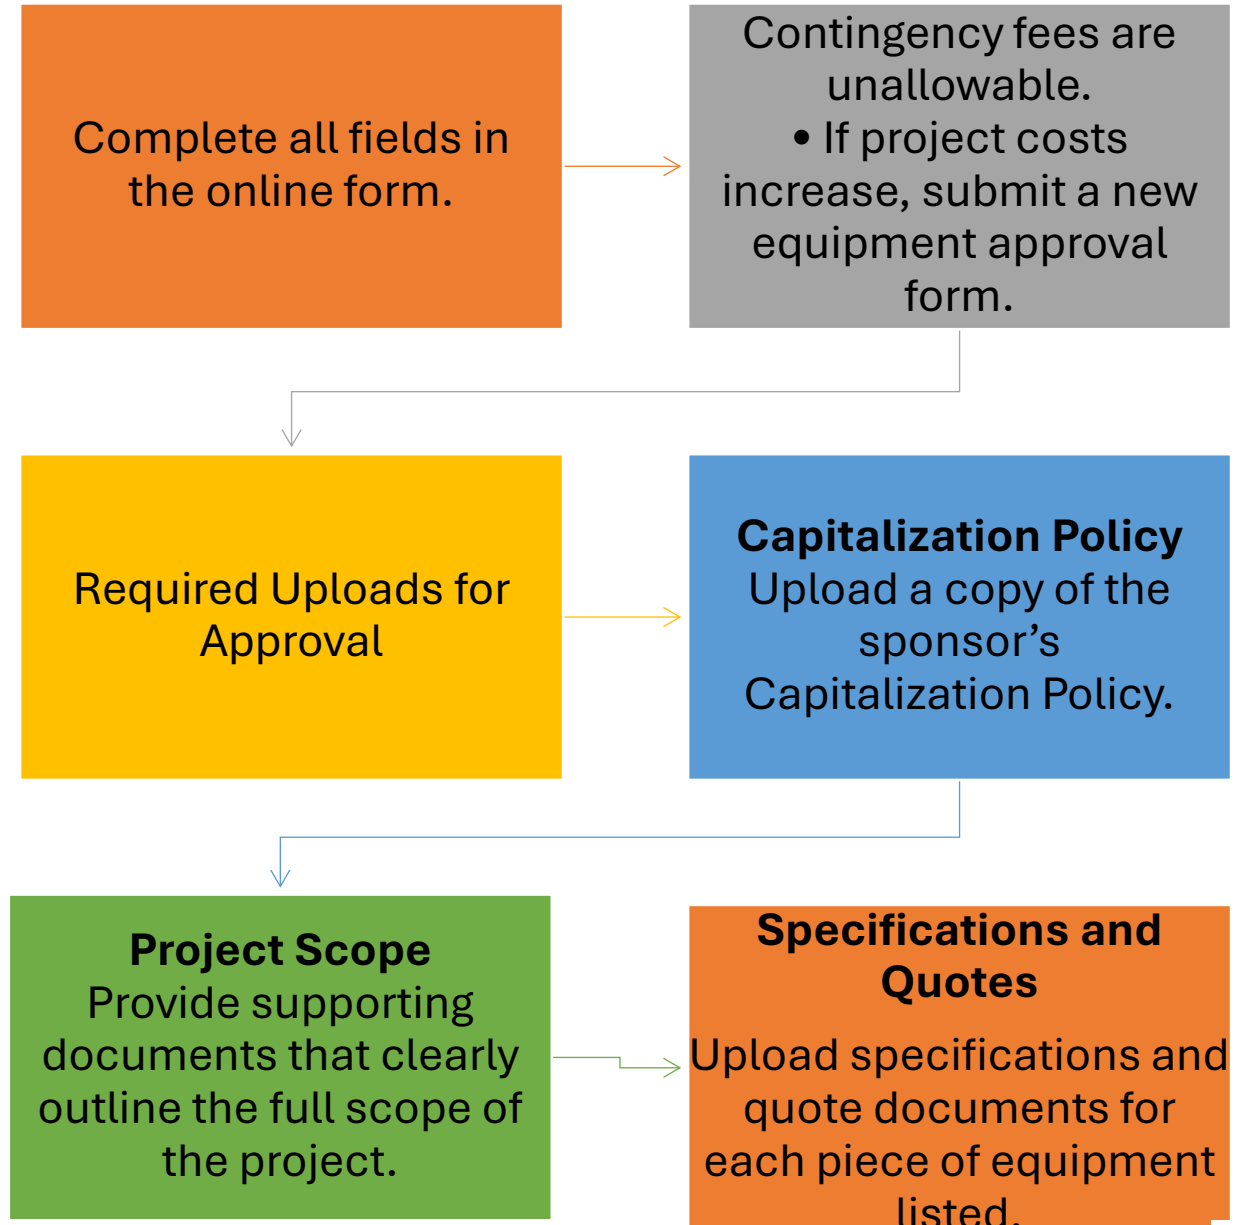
Complete all fields in the online form.

Contingency fees are unallowable.
• If project costs increase, submit a new equipment approval form.

Required Uploads for Approval

**Capitalization Policy**
Upload a copy of the sponsor’s Capitalization Policy.

**Project Scope**
Provide supporting documents that clearly outline the full scope of the project.

**Specifications and Quotes**

Upload specifications and quote documents for each piece of equipment listed.